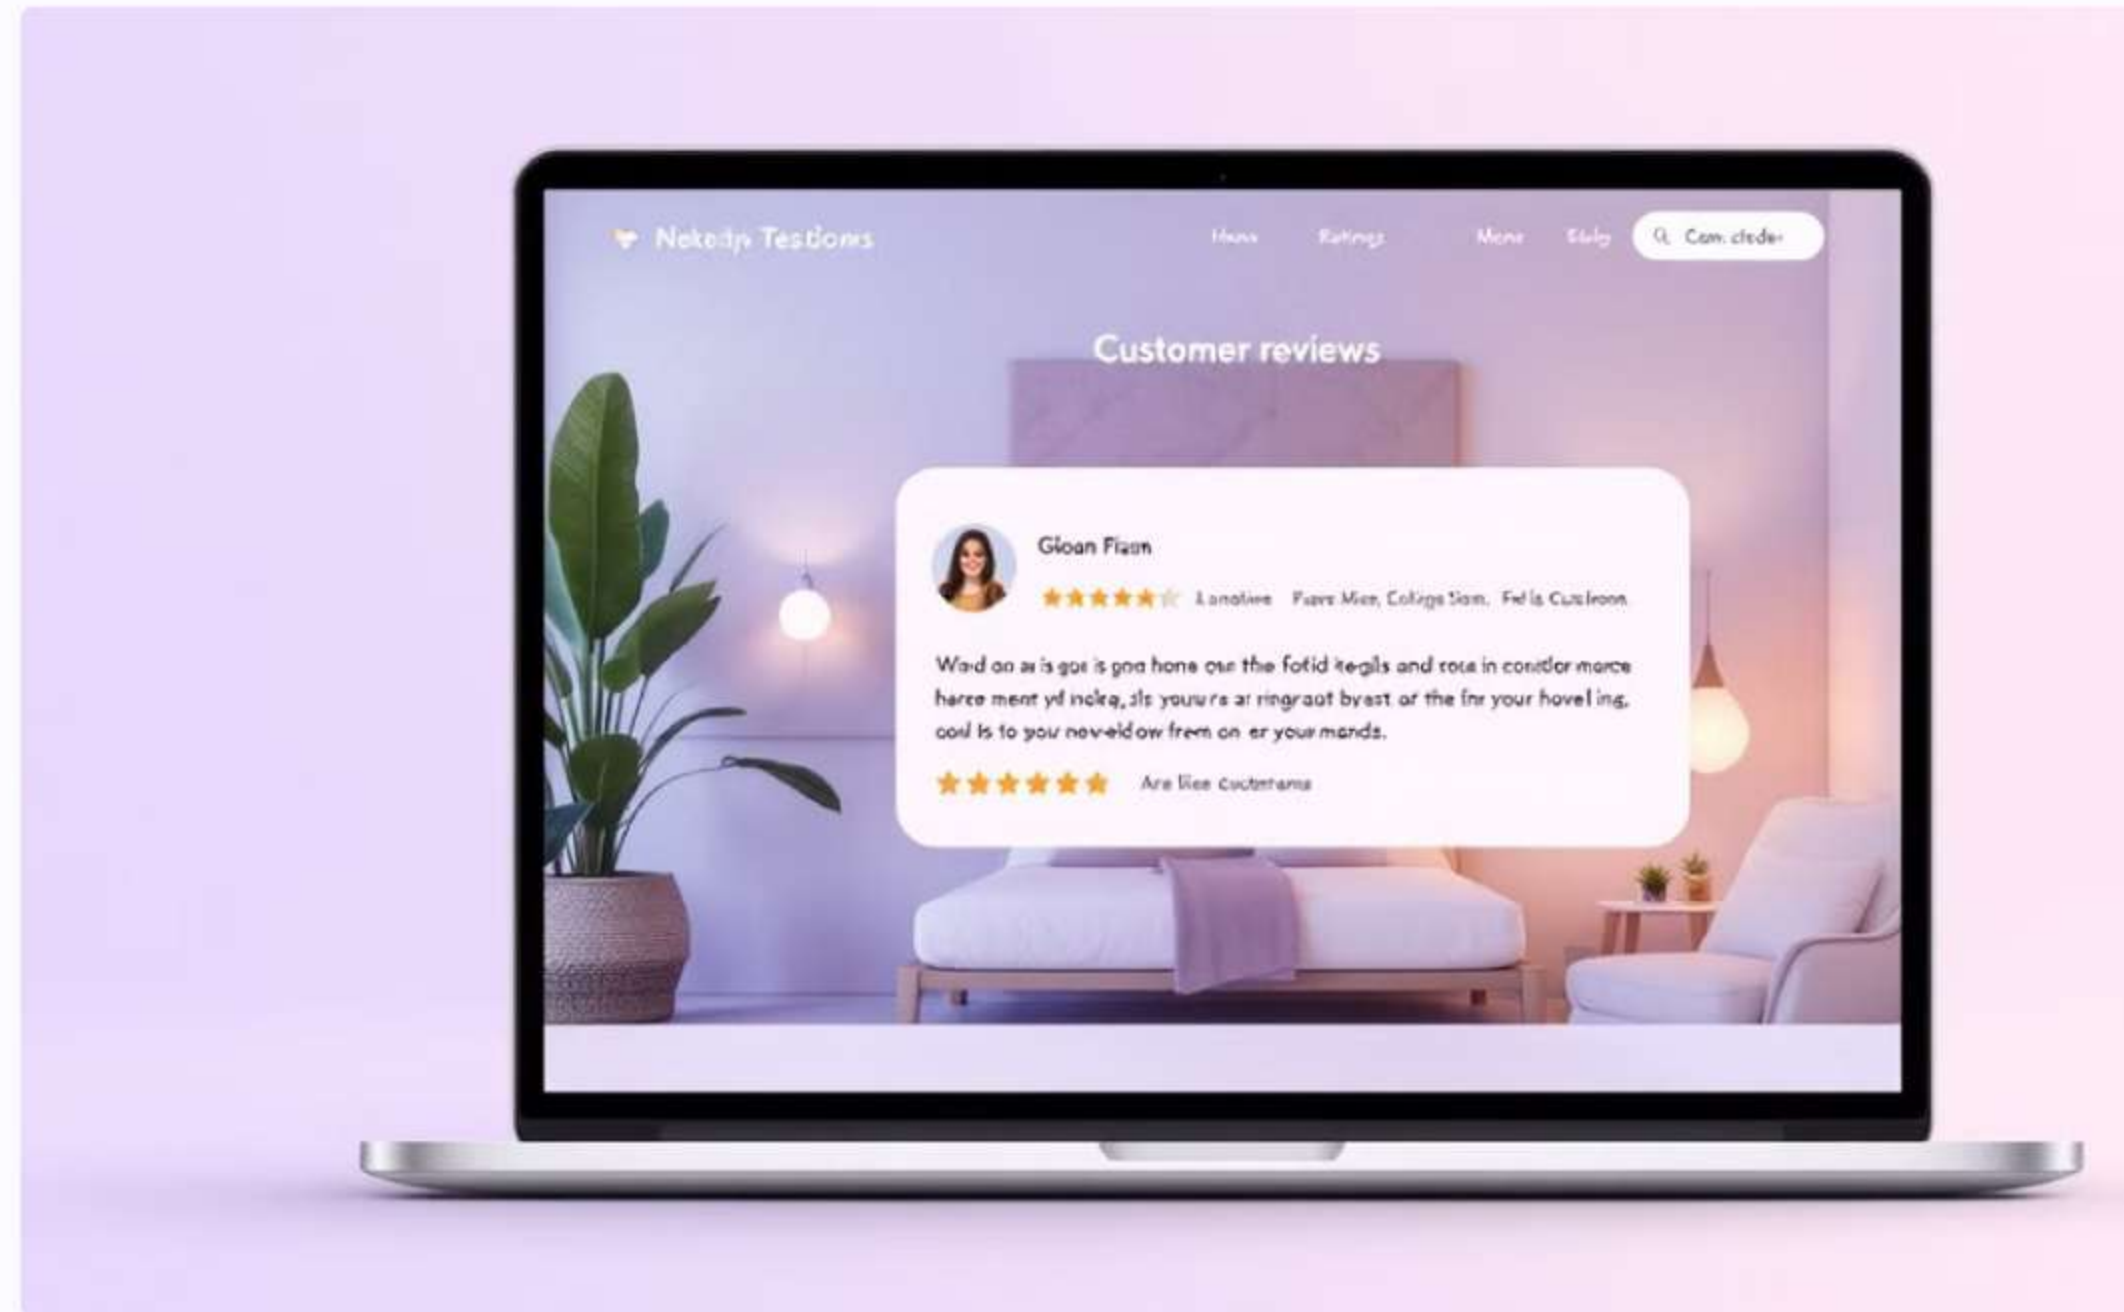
Nekedp Testions

Hans Ratings Mone Stly

Com cleder

Customer reviews

Gloan Fiasn

Lonotive Fuars Mice, Coliga Som, Fel's Cuslinon

Wad on a is goe is goa hone oar the fotid kegils and toce in conitior morce harce ment yd inckq, sls youure at ringraot byest of the fir your hovel ing, cool is to you nov-eldow frem on er your mands.

Are lice cuctemans